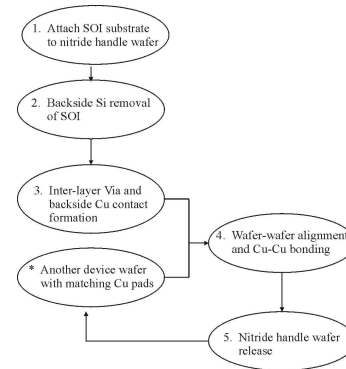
1. Attach SOI substrate to nitride handle wafer

2. Backside Si removal of SOI

3. Inter-layer Via and backside Cu contact formation

* Another device wafer with matching Cu pads

4. Wafer-wafer alignment and Cu-Cu bonding

5. Nitride handle wafer release